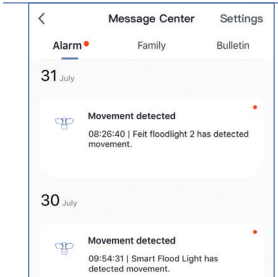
<

Message Center

Settings

Alarm

Family

Bulletin

31 July

Movement detected

08:26:40 | Feit floodlight 2 has detected movement.

30 July

Movement detected

09:54:31 | Smart Flood Light has detected movement.